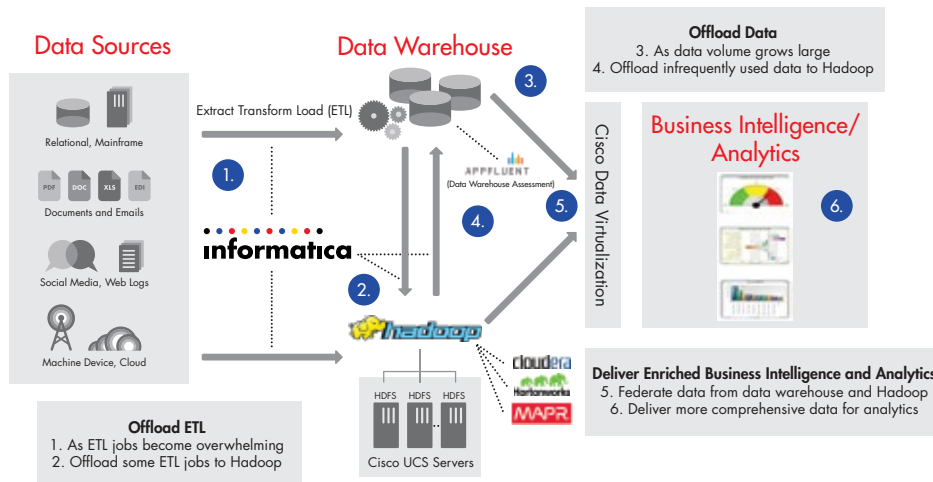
Data Sources

Relational, Mainframe

PDF DOC XLS EDI

Documents and Emails

Social Media, Web Logs

Machine Device, Cloud

Extract Transform Load (ETL)

1.

informatica

Data Warehouse

APPFLUENT
(Data Warehouse Assessment)

2.

4.

3.

hadoop

HDFS HDFS HDFS

Cisco UCS Servers

cloudera

Hortonworks

MAPR

Offload Data
3. As data volume grows large
4. Offload infrequently used data to Hadoop

5.

Cisco Data Virtualization

Business Intelligence/ Analytics

6.

Deliver Enriched Business Intelligence and Analytics
5. Federate data from data warehouse and Hadoop
6. Deliver more comprehensive data for analytics

Offload ETL
1. As ETL jobs become overwhelming
2. Offload some ETL jobs to Hadoop